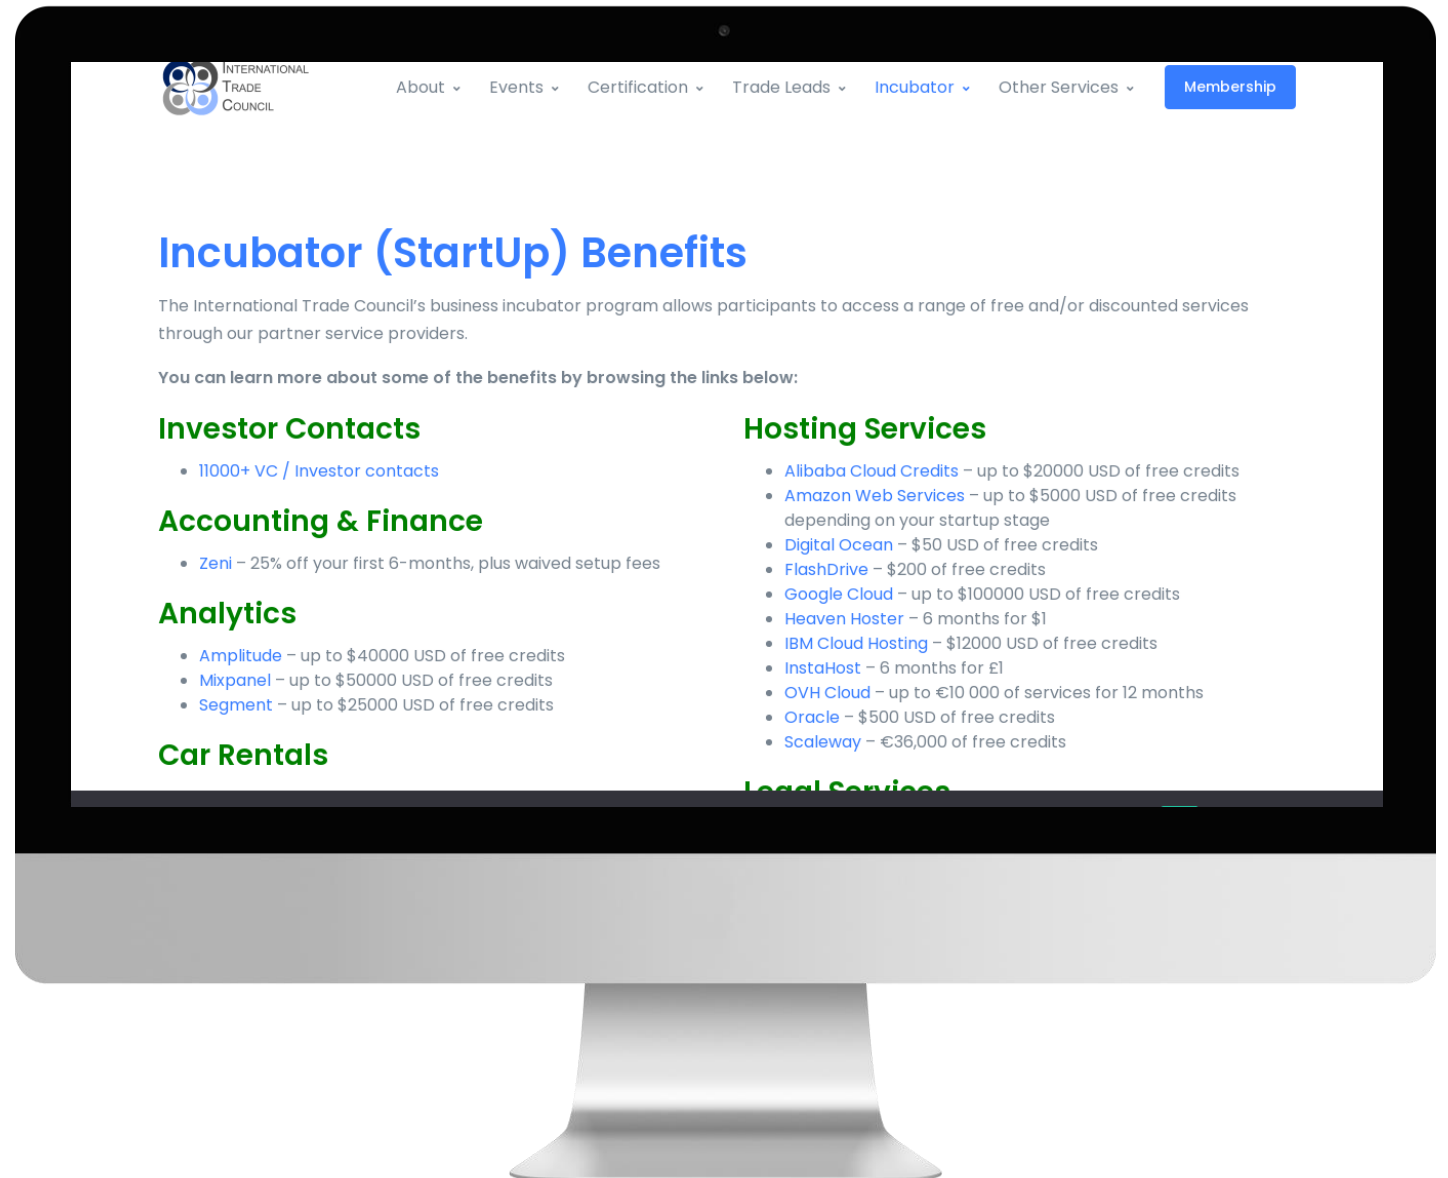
International Trade Council

About ⌄ Events ⌄ Certification ⌄ Trade Leads ⌄ Incubator ⌄ Other Services ⌄ Membership

Incubator (StartUp) Benefits

The International Trade Council's business incubator program allows participants to access a range of free and/or discounted services through our partner service providers.

You can learn more about some of the benefits by browsing the links below:

Investor Contacts

- 11000+ VC / Investor contacts

Accounting & Finance

- Zeni – 25% off your first 6-months, plus waived setup fees

Analytics

- Amplitude – up to $40000 USD of free credits
- Mixpanel – up to $50000 USD of free credits
- Segment – up to $25000 USD of free credits

Car Rentals

Hosting Services

- Alibaba Cloud Credits – up to $20000 USD of free credits
- Amazon Web Services – up to $5000 USD of free credits depending on your startup stage
- Digital Ocean – $50 USD of free credits
- FlashDrive – $200 of free credits
- Google Cloud – up to $100000 USD of free credits
- Heaven Hoster – 6 months for $1
- IBM Cloud Hosting – $12000 USD of free credits
- InstaHost – 6 months for £1
- OVH Cloud – up to €10 000 of services for 12 months
- Oracle – $500 USD of free credits
- Scaleway – €36,000 of free credits

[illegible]